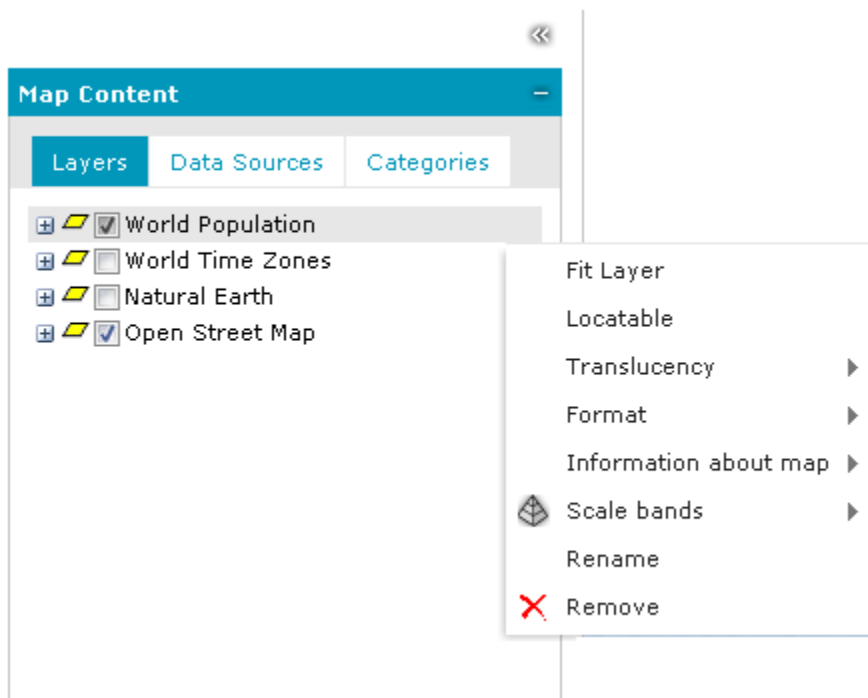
«

Map Content –

Layers Data Sources Categories

World Population
World Time Zones
Natural Earth
Open Street Map

Fit Layer
Locatable
Translucency
Format
Information about map
Scale bands
Rename
Remove